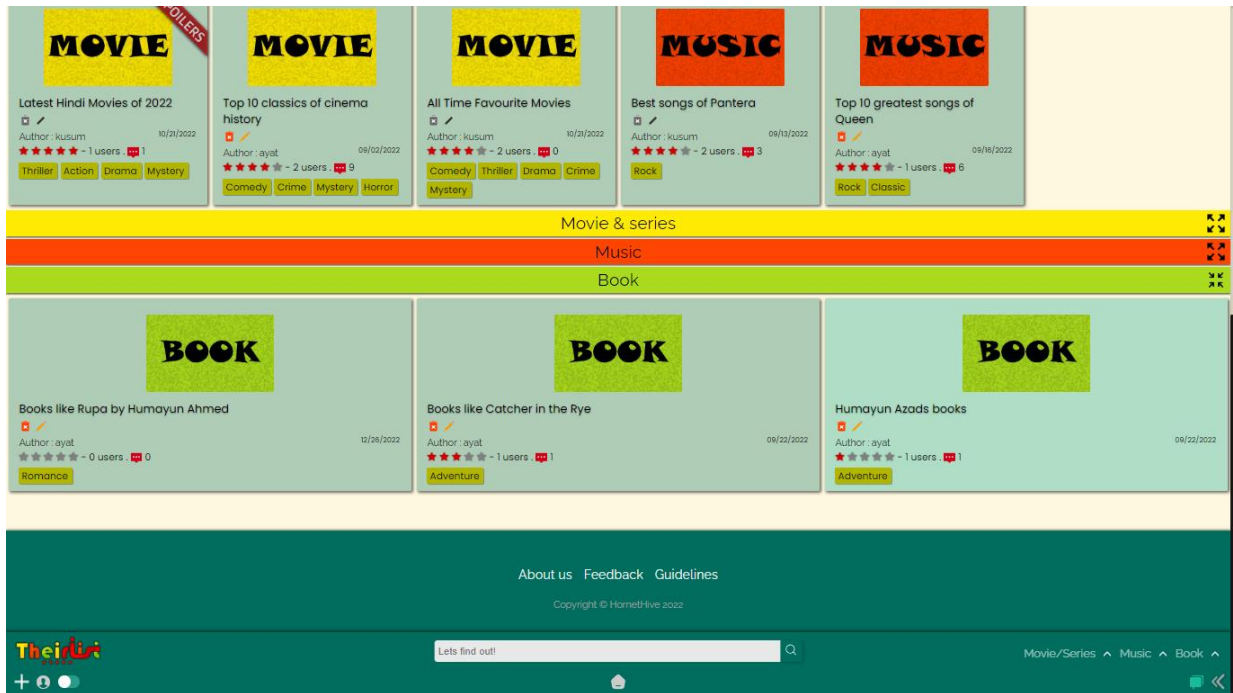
MOVIE
SPOILERS
Latest Hindi Movies of 2022
Author : kusum 10/21/2022
- 1 users . 1
Thriller Action Drama Mystery

MOVIE
Top 10 classics of cinema history
Author : ayat 09/02/2022
- 2 users . 9
Comedy Crime Mystery Horror

MOVIE
All Time Favourite Movies
Author : kusum 10/21/2022
- 2 users . 0
Comedy Thriller Drama Crime Mystery

MUSIC
Best songs of Pantera
Author : kusum 09/13/2022
- 2 users . 3
Rock

MUSIC
Top 10 greatest songs of Queen
Author : ayat 09/16/2022
- 1 users . 6
Rock Classic

Movie & series

Music

Book

BOOK
Books like Rupa by Humayun Ahmed
Author : ayat 12/26/2022
- 0 users . 0
Romance

BOOK
Books like Catcher in the Rye
Author : ayat 09/22/2022
- 1 users . 1
Adventure

BOOK
Humayun Azads books
Author : ayat 09/22/2022
- 1 users . 1
Adventure

About us Feedback Guidelines

Copyright © HornetHive 2022

Theirlist

Lets find out!

Movie/Series Music Book